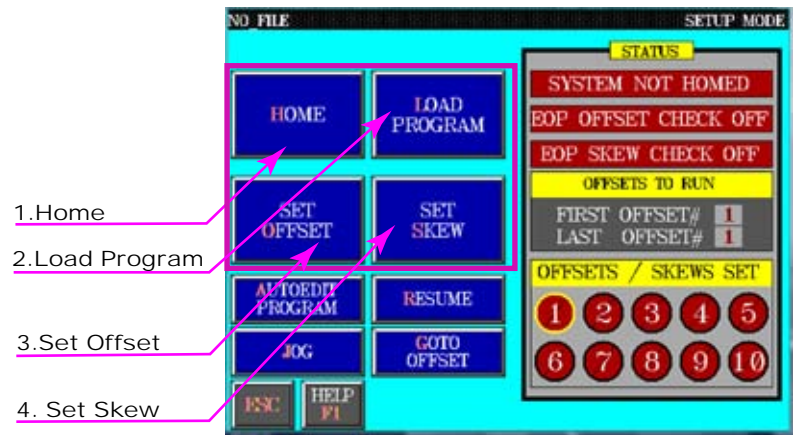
NO_FILE

SETUP MODE

HOME

LOAD PROGRAM

SET OFFSET

SET SKEW

AUTOEDIT PROGRAM

RESUME

JOG

GOTO OFFSET

ESC

HELP F1

STATUS

SYSTEM NOT HOMED

EOP OFFSET CHECK OFF

EOP SKEW CHECK OFF

OFFSETS TO RUN

FIRST OFFSET# 1

LAST OFFSET# 1

OFFSETS / SKEWS SET

1 2 3 4 5

6 7 8 9 10

1.Home

2.Load Program

3.Set Offset

4. Set Skew